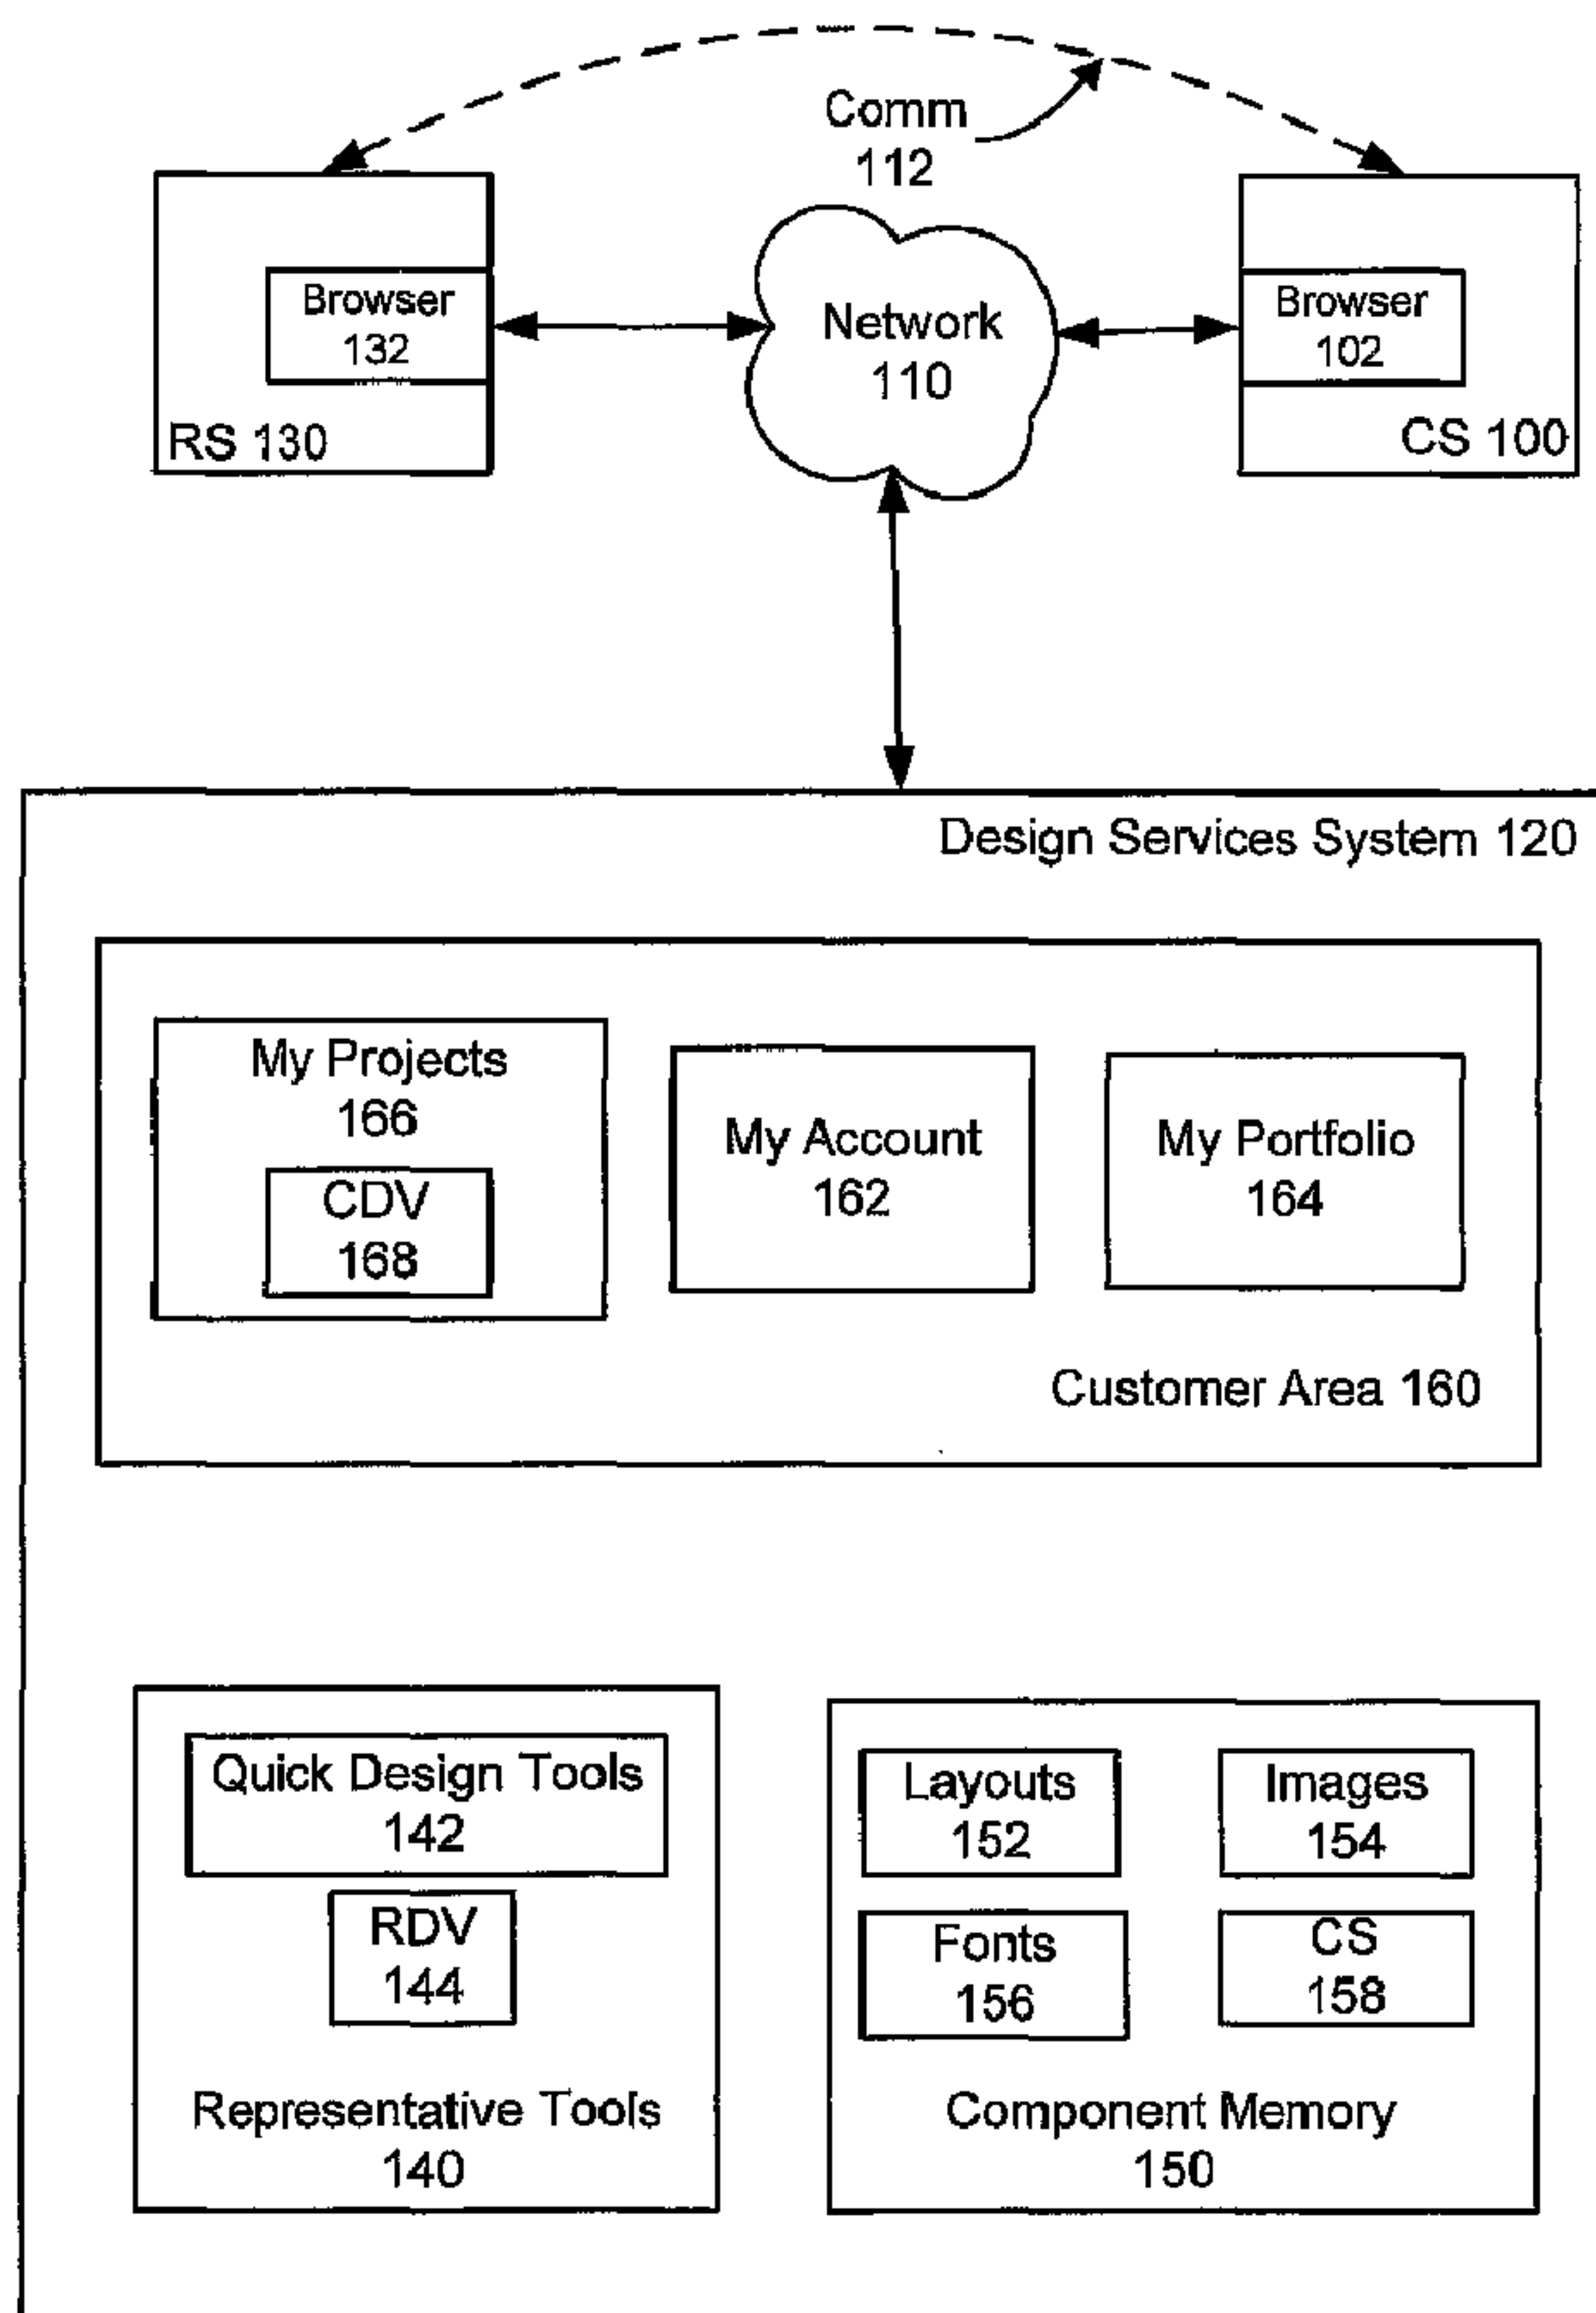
Comm
112

Browser
132

RS 130

Network
110

Browser
102

CS 100

Design Services System 120

My Projects
166

CDV
168

My Account
162

My Portfolio
164

Customer Area 160

Quick Design Tools
142

RDV
144

Representative Tools
140

Layouts
152

Images
154

Fonts
156

CS
158

Component Memory
150